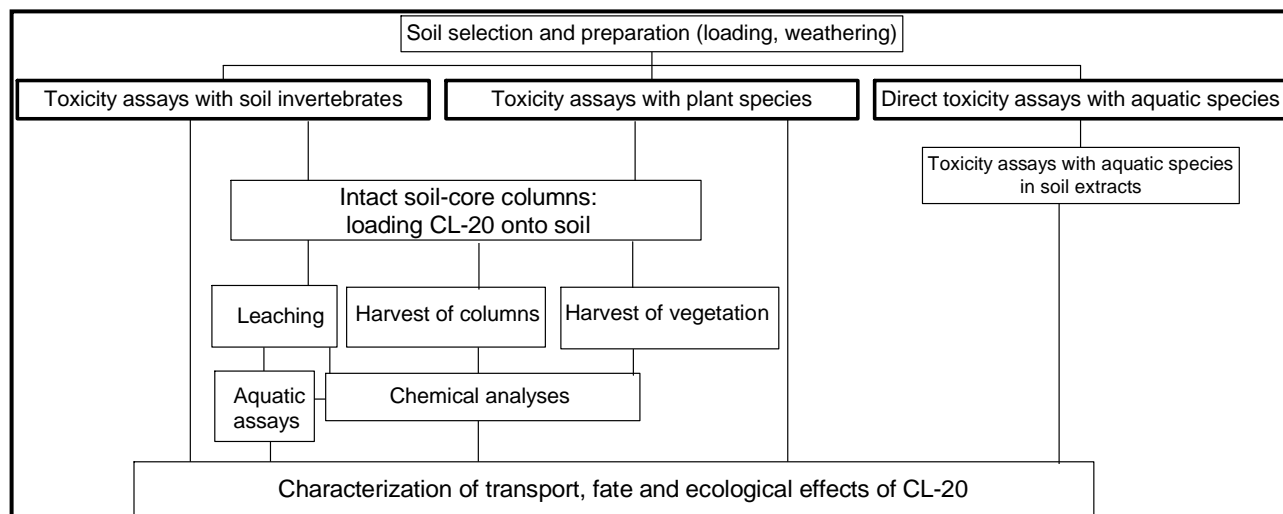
Soil selection and preparation (loading, weathering)

Toxicity assays with soil invertebrates

Toxicity assays with plant species

Direct toxicity assays with aquatic species

Toxicity assays with aquatic species in soil extracts

Intact soil-core columns: loading CL-20 onto soil

Leaching

Harvest of columns

Harvest of vegetation

Aquatic assays

Chemical analyses

Characterization of transport, fate and ecological effects of CL-20